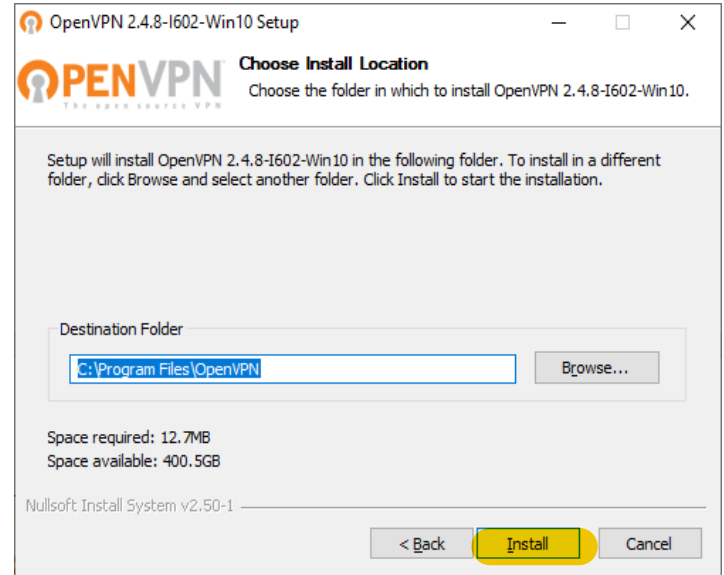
OpenVPN 2.4.8-I602-Win10 Setup

OPENVPN
The open source VPN

Choose Install Location
Choose the folder in which to install OpenVPN 2.4.8-I602-Win10.

Setup will install OpenVPN 2.4.8-I602-Win10 in the following folder. To install in a different folder, click Browse and select another folder. Click Install to start the installation.

Destination Folder

C:\Program Files\OpenVPN

Browse...

Space required: 12.7MB
Space available: 400.5GB

Nullsoft Install System v2.50-1

< Back

Install

Cancel